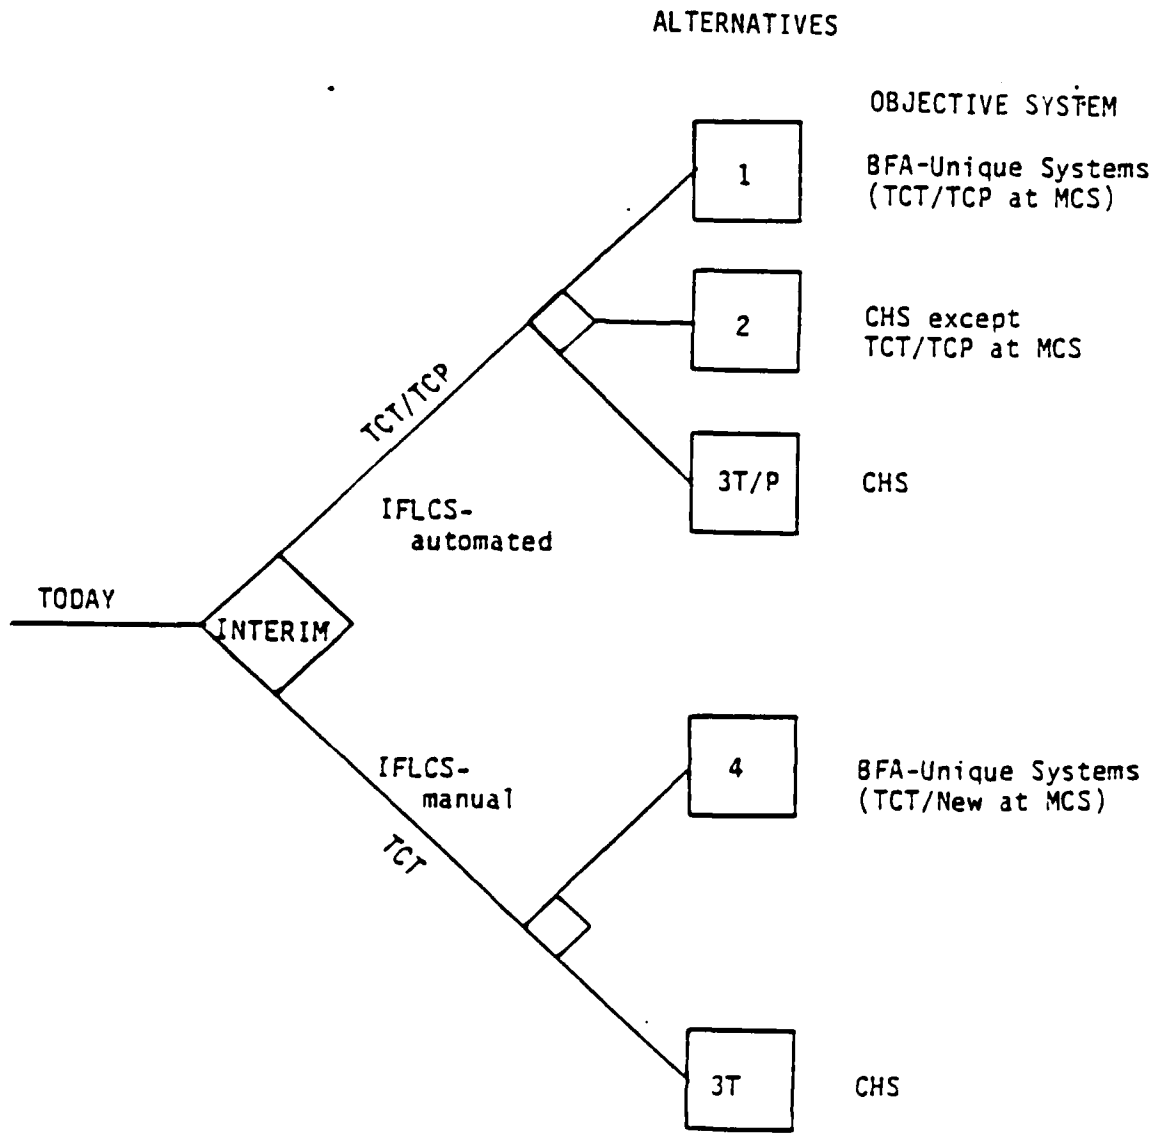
ALTERNATIVES

OBJECTIVE SYSTEM

1

BFA-Unique Systems (TCT/TCP at MCS)

2

CHS except TCT/TCP at MCS

TCT/TCP

3T/P

CHS

IFLCS-automated

TODAY

INTERIM

IFLCS-manual

4

BFA-Unique Systems (TCT/New at MCS)

TCT

3T

CHS